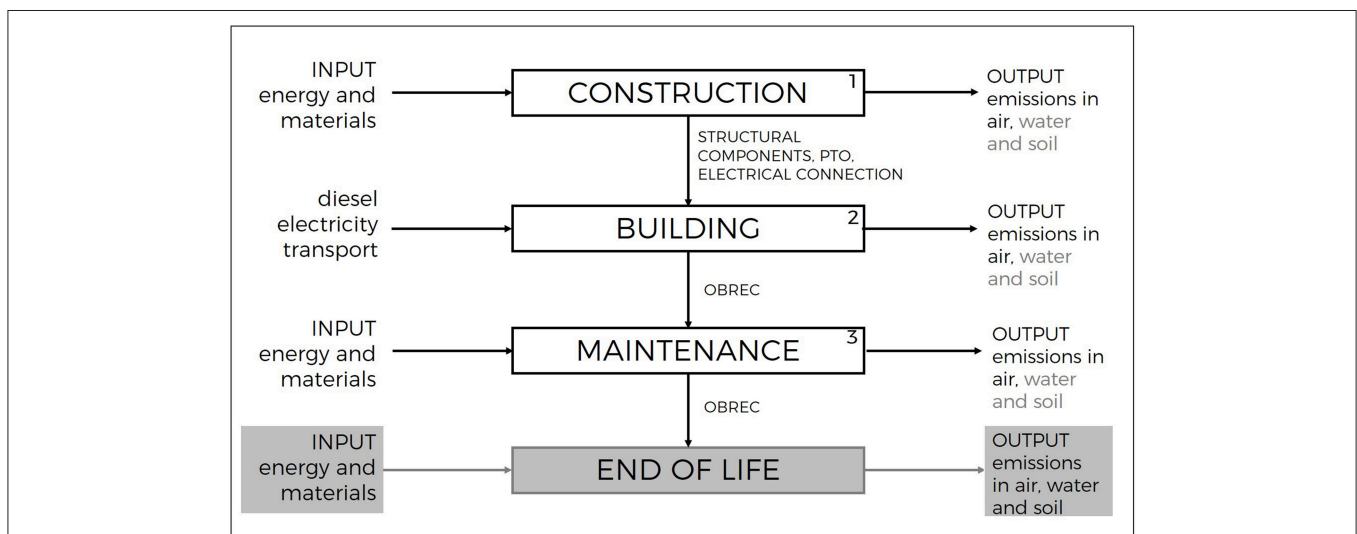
INPUT energy and materials

CONSTRUCTION 1

OUTPUT emissions in air, water and soil

STRUCTURAL COMPONENTS, PTO, ELECTRICAL CONNECTION

diesel electricity transport

BUILDING 2

OUTPUT emissions in air, water and soil

OBREC

INPUT energy and materials

MAINTENANCE 3

OUTPUT emissions in air, water and soil

OBREC

INPUT energy and materials

END OF LIFE

OUTPUT emissions in air, water and soil